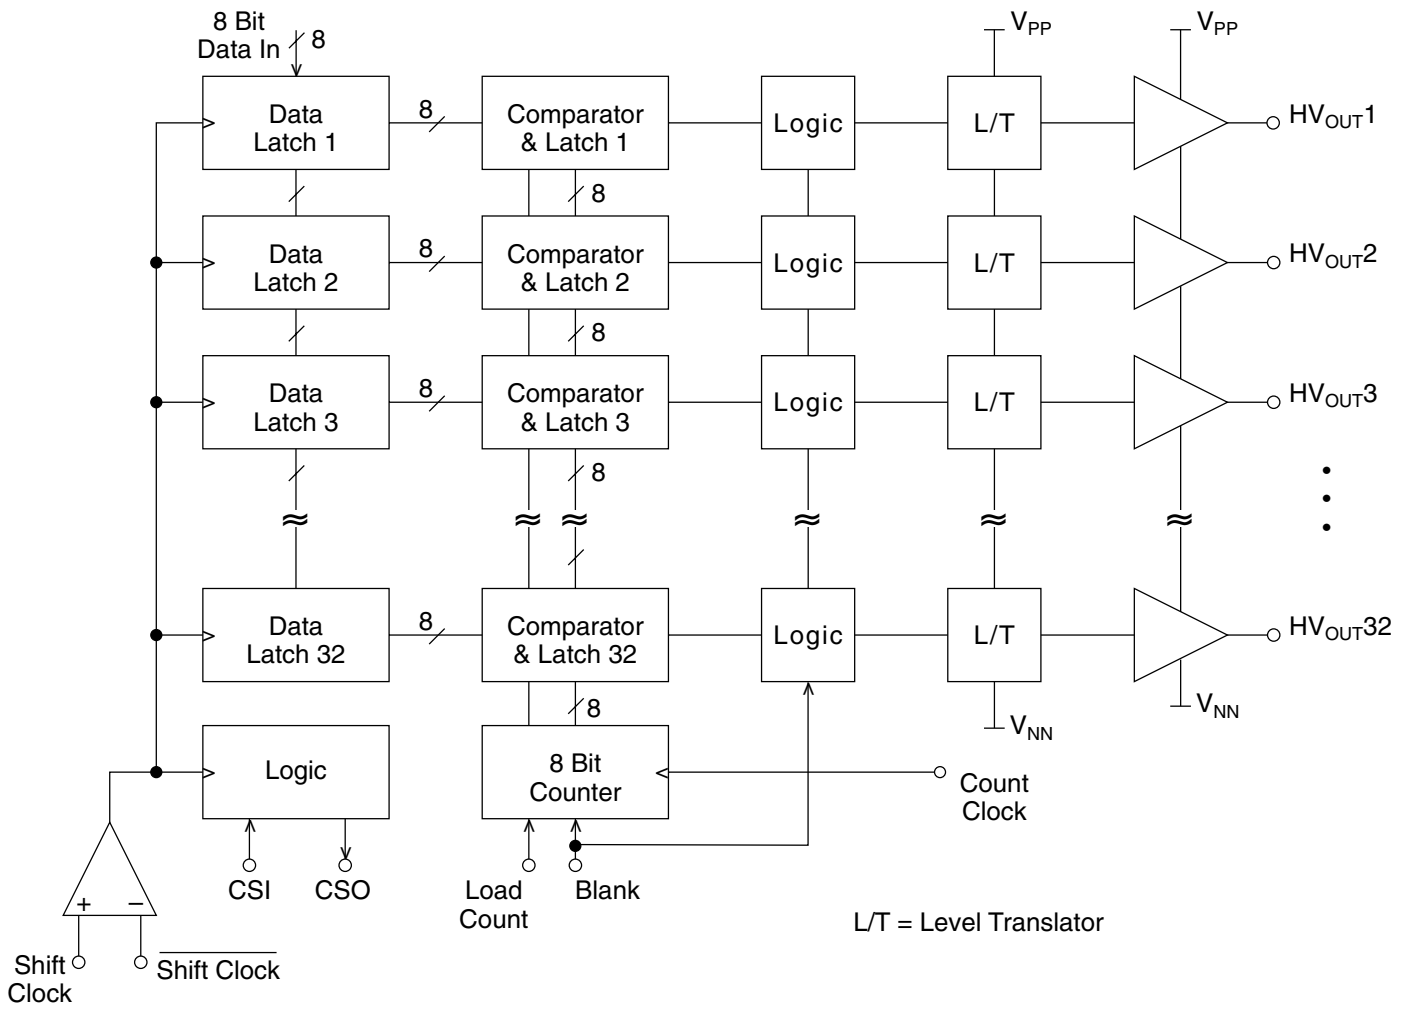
8 Bit Data In

8

$V_{PP}$

$V_{PP}$

Data Latch 1

8

Comparator & Latch 1

Logic

L/T

$HV_{OUT}1$

8

Data Latch 2

8

Comparator & Latch 2

Logic

L/T

$HV_{OUT}2$

8

Data Latch 3

8

Comparator & Latch 3

Logic

L/T

$HV_{OUT}3$

8

Data Latch 32

8

Comparator & Latch 32

Logic

L/T

$HV_{OUT}32$

8

$V_{NN}$

$V_{NN}$

Logic

8 Bit Counter

Count Clock

CSI

CSO

Load Count

Blank

L/T = Level Translator

+

−

Shift Clock

$\overline{\text{Shift Clock}}$